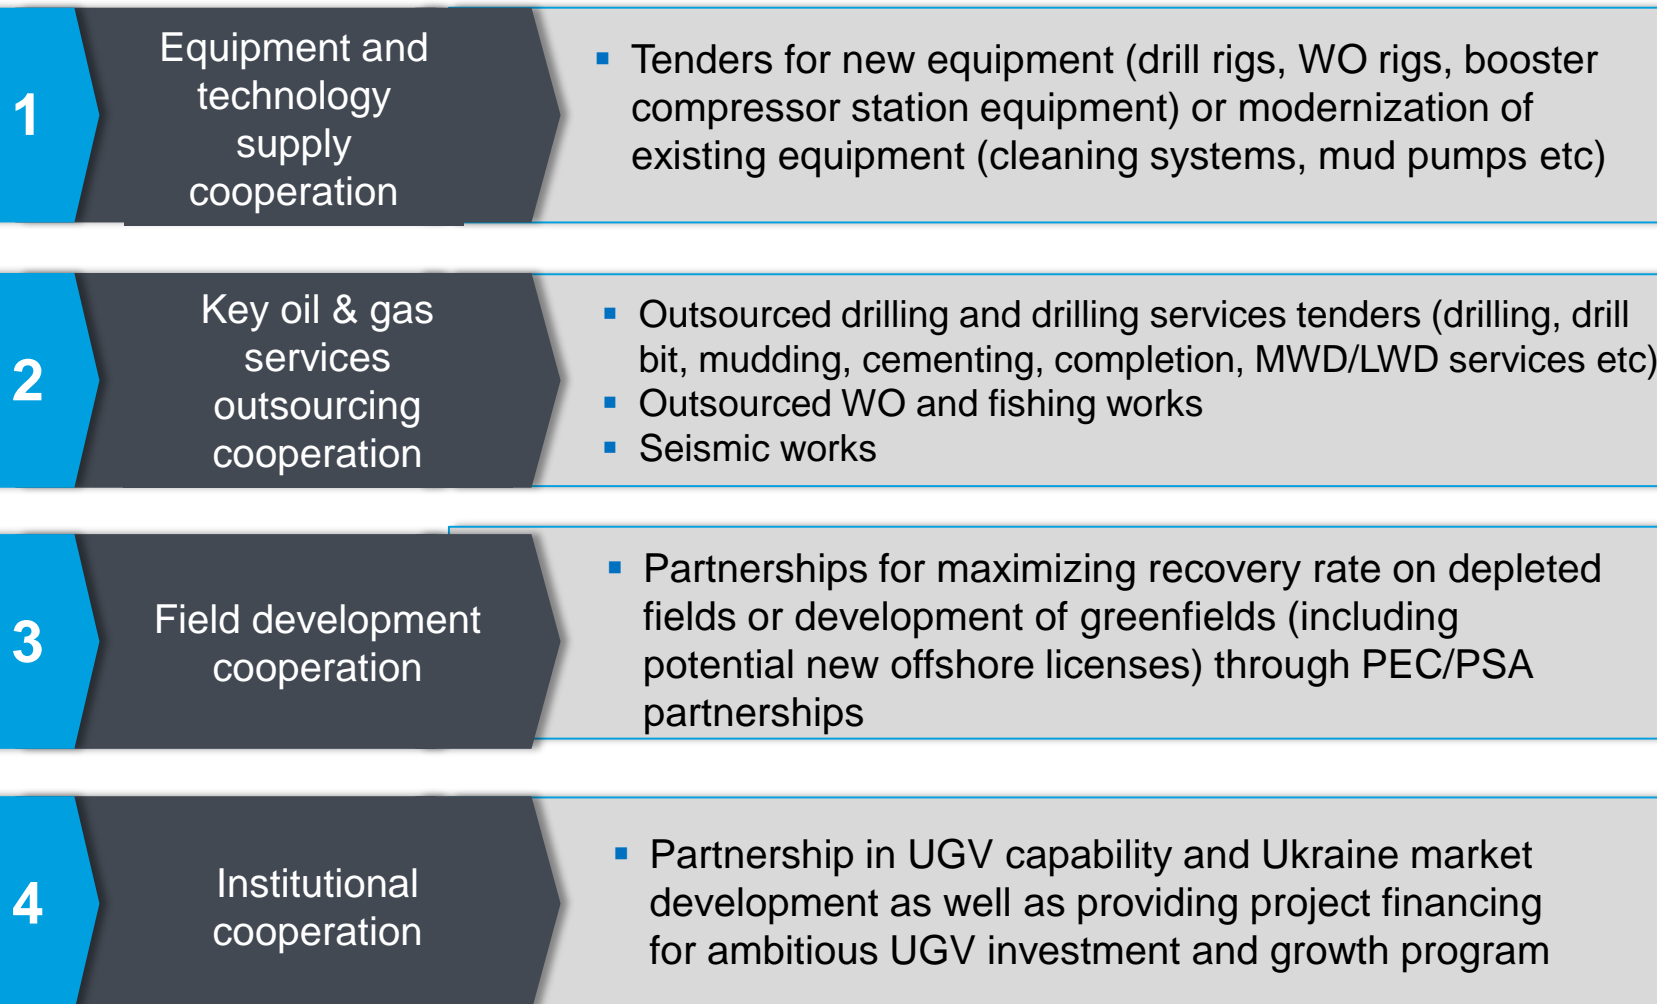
1

Equipment and technology supply cooperation

▪ Tenders for new equipment (drill rigs, WO rigs, booster compressor station equipment) or modernization of existing equipment (cleaning systems, mud pumps etc)

2

Key oil & gas services outsourcing cooperation

▪ Outsourced drilling and drilling services tenders (drilling, drill bit, mudding, cementing, completion, MWD/LWD services etc)
▪ Outsourced WO and fishing works
▪ Seismic works

3

Field development cooperation

▪ Partnerships for maximizing recovery rate on depleted fields or development of greenfields (including potential new offshore licenses) through PEC/PSA partnerships

4

Institutional cooperation

▪ Partnership in UGV capability and Ukraine market development as well as providing project financing for ambitious UGV investment and growth program